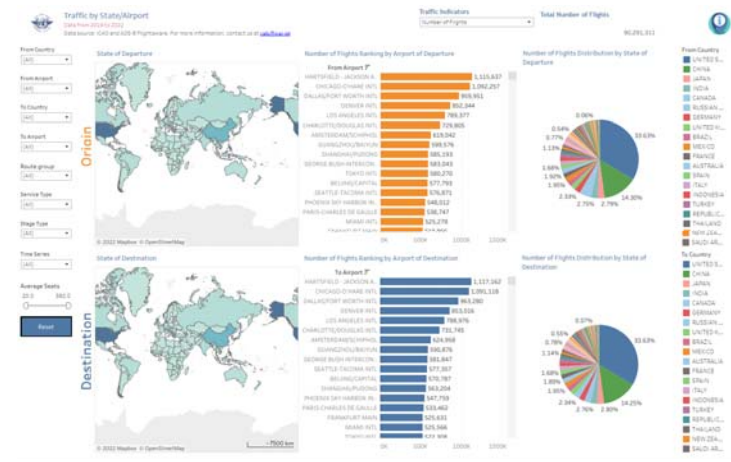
Traffic by State/Airport
Data from 2014 to 2022
Data source: ICAO and ADS-B Flightaware. For more information, contact us at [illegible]

Traffic Indicators
Number of Flights

Total Number of Flights
90,291,311

From Country
(All)
From Airport
(All)
To Country
(All)
To Airport
(All)
Route group
(All)
Service Type
(All)
Stage Type
(All)
Time Series
(All)
Average Seats
20.0 380.0
Reset

Origin

State of Departure
© 2022 Mapbox © OpenStreetMap

Number of Flights Ranking by Airport of Departure
From Airport

| | |
|---|---|
| HARTSFIELD - JACKSON A.. | 1,115,637 |
| CHICAGO O'HARE INTL | 1,092,257 |
| DALLAS/FORT WORTH INTL | 905,951 |
| DENVER INTL | 850,344 |
| LOS ANGELES INTL | 789,377 |
| CHARLOTTE/DOUGLAS INTL | 729,805 |
| AMSTERDAM/SCHIPHOL | 619,042 |
| GUANGZHOU/BAIYUN | 589,576 |
| SHANGHAI/PUDONG | 585,193 |
| GEORGE BUSH INTERCON.. | 583,043 |
| TOKYO INTL | 580,270 |
| BEIJING/CAPITAL | 577,793 |
| SEATTLE TACOMA INTL | 576,871 |
| PHOENIX SKY HARBOR IN.. | 548,012 |
| PARIS CHARLES DE GAULLE | 538,747 |
| MIAMI INTL | 529,278 |
| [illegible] | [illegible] |

0K 500K 1000K 1500K

Number of Flights Distribution by State of Departure
33.63%
14.30%
2.79%
2.75%
2.53%
1.90%
1.90%
1.66%
1.13%
0.77%
0.64%
0.06%

From Country
UNITED S..
CHINA
JAPAN
INDIA
CANADA
RUSSIAN ..
GERMANY
UNITED K..
BRAZIL
MEXICO
FRANCE
AUSTRALIA
SPAIN
ITALY
INDONESIA
TURKEY
REPUBLIC..
THAILAND
NEW ZEA..
SAUDI AR..

Destination

State of Destination
© 2022 Mapbox © OpenStreetMap
7500 km

Number of Flights Ranking by Airport of Destination
To Airport

| | |
|---|---|
| HARTSFIELD - JACKSON A.. | 1,117,162 |
| CHICAGO O'HARE INTL | 1,091,118 |
| DALLAS/FORT WORTH INTL | 863,280 |
| DENVER INTL | 853,516 |
| LOS ANGELES INTL | 788,976 |
| CHARLOTTE/DOUGLAS INTL | 731,745 |
| AMSTERDAM/SCHIPHOL | 624,958 |
| GUANGZHOU/BAIYUN | 590,876 |
| GEORGE BUSH INTERCON.. | 581,847 |
| SEATTLE TACOMA INTL | 577,357 |
| BEIJING/CAPITAL | 570,787 |
| SHANGHAI/PUDONG | 563,204 |
| PHOENIX SKY HARBOR IN.. | 547,759 |
| PARIS CHARLES DE GAULLE | 533,462 |
| FRANKFURT MAIN | 525,631 |
| MIAMI INTL | 525,566 |
| TOKYO INTL | 523,308 |

Number of Flights Distribution by State of Destination
33.63%
14.25%
2.80%
2.76%
2.34%
1.90%
1.89%
1.66%
1.14%
0.78%
0.55%
0.07%

To Country
UNITED S..
CHINA
JAPAN
INDIA
CANADA
GERMANY
RUSSIAN ..
UNITED K..
BRAZIL
MEXICO
AUSTRALIA
FRANCE
SPAIN
ITALY
INDONESIA
TURKEY
REPUBLIC..
THAILAND
NEW ZEA..
SAUDI AR..